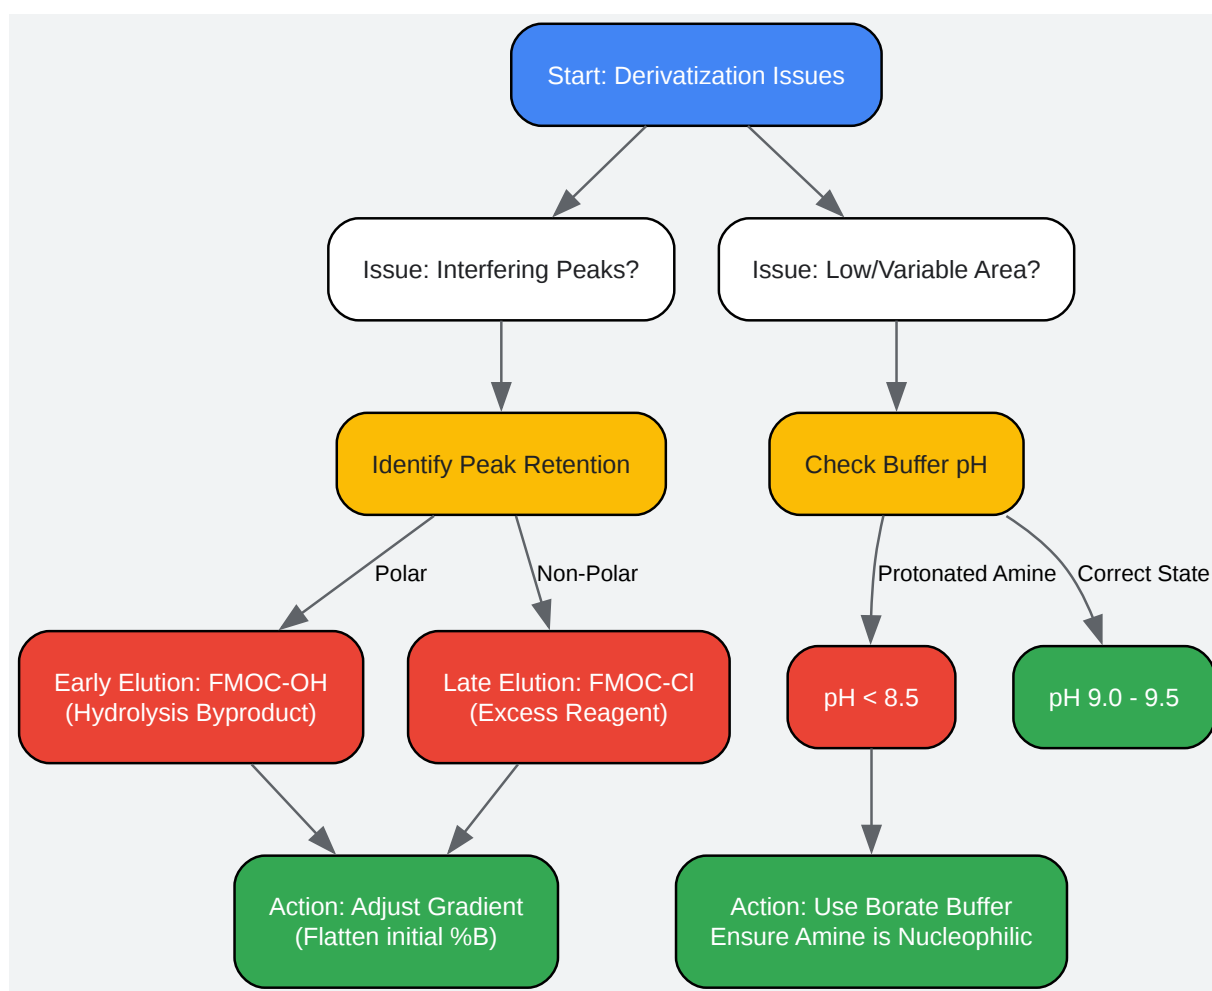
Start: Derivatization Issues

Issue: Interfering Peaks?

Issue: Low/Variable Area?

Identify Peak Retention

Check Buffer pH

Polar

Non-Polar

Protonated Amine

Correct State

Early Elution: FMOC-OH (Hydrolysis Byproduct)

Late Elution: FMOC-Cl (Excess Reagent)

pH < 8.5

pH 9.0 - 9.5

Action: Adjust Gradient (Flatten initial %B)

Action: Use Borate Buffer Ensure Amine is Nucleophilic